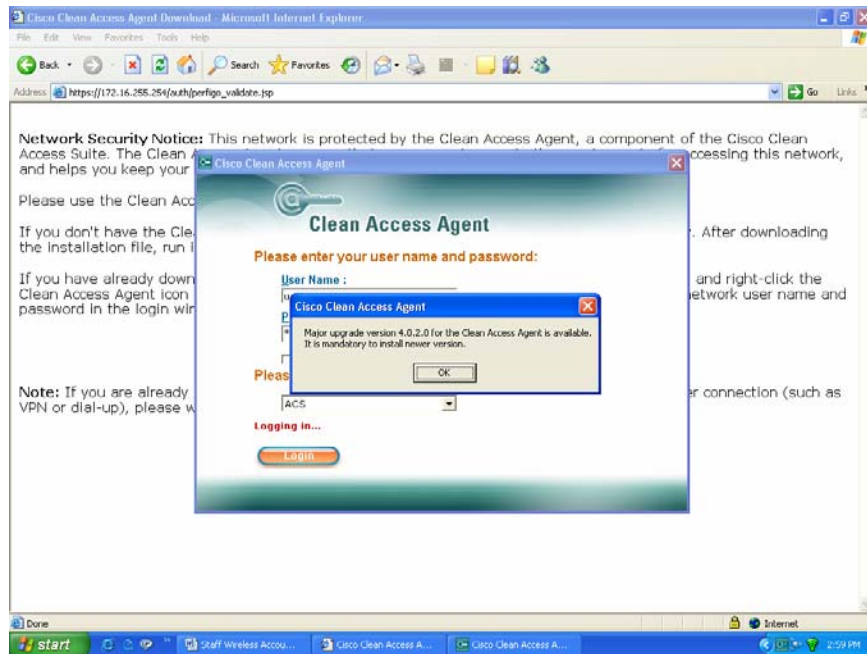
Cisco Clean Access Agent Download - Microsoft Internet Explorer

File Edit View Favorites Tools Help

Back Search Favorites

Address https://172.16.255.254/auth/perfigo_validate.jsp

Go Links

Network Security Notice: This network is protected by the Clean Access Agent, a component of the Cisco Clean Access Suite. The Clean A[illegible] accessing this network, and helps you keep your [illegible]

Please use the Clean Acc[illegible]

If you don't have the Cle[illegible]. After downloading the installation file, run i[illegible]

If you have already down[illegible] and right-click the Clean Access Agent icon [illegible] network user name and password in the login win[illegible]

Note: If you are already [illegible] r connection (such as VPN or dial-up), please w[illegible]

Cisco Clean Access Agent

Clean Access Agent

Please enter your user name and password:

User Name :

P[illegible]

Pleas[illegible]

ACS

Logging in...

Login

Cisco Clean Access Agent

Major upgrade version 4.0.2.0 for the Clean Access Agent is available. It is mandatory to install newer version.

OK

Done

Internet

start

Staff Wireless Accou...

Cisco Clean Access A...

Cisco Clean Access A...

2:59 PM